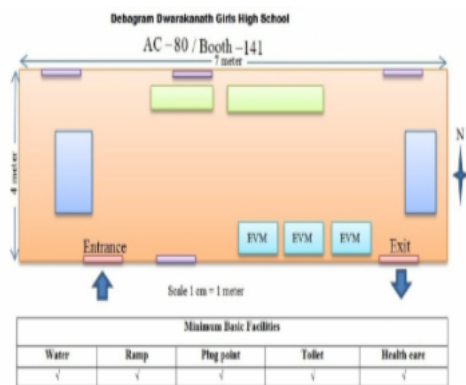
Debagram Dwarakanath Girls High School

AC – 80 / Booth –141

7 meter

4 meter

N

EVM EVM EVM

Entrance

Exit

Scale 1 cm = 1 meter

| Minimum Basic Facilities | | | | |
|---|---|---|---|---|
| Water | Ramp | Plug point | Toilet | Health care |
| √ | √ | √ | √ | √ |